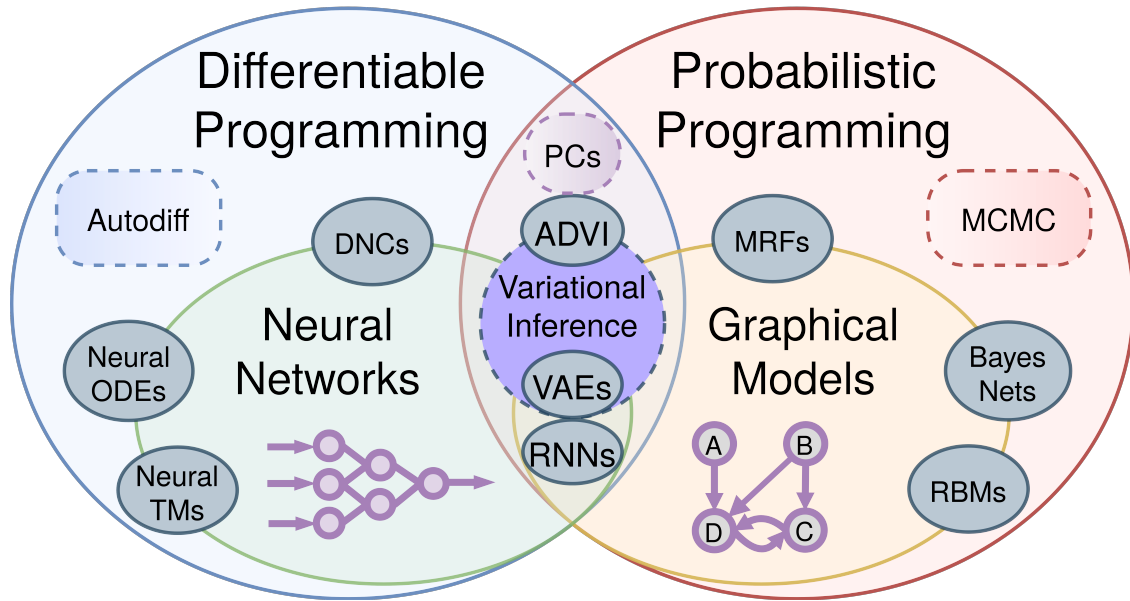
Differentiable Programming

Probabilistic Programming

PCs

Autodiff

DNCs

ADVI

MRFs

MCMC

Variational Inference

Neural Networks

Graphical Models

Neural ODEs

Bayes Nets

VAEs

RNNs

Neural TMs

RBMs

A

B

D

C